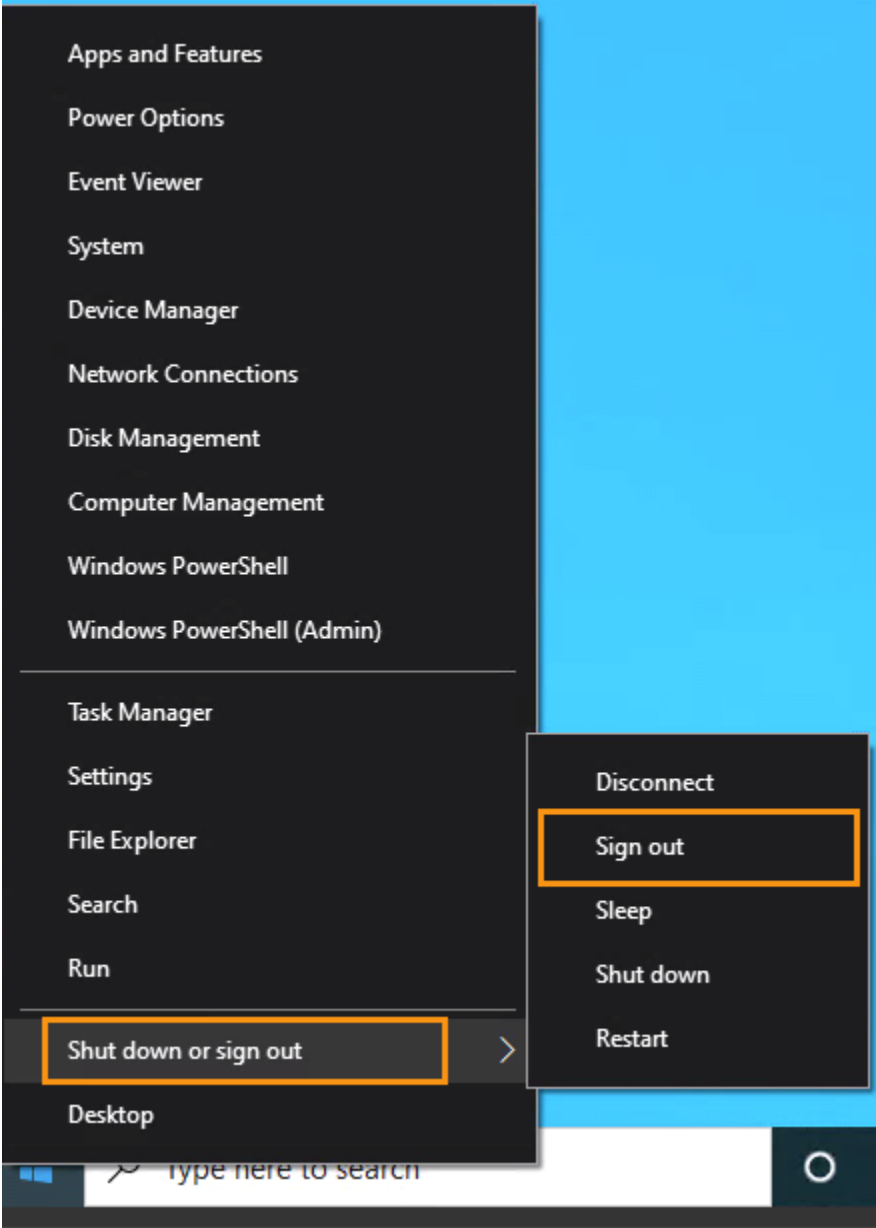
Apps and Features
Power Options
Event Viewer
System
Device Manager
Network Connections
Disk Management
Computer Management
Windows PowerShell
Windows PowerShell (Admin)

Task Manager
Settings
File Explorer
Search
Run

Shut down or sign out
Desktop

Disconnect
Sign out
Sleep
Shut down
Restart

Type here to search